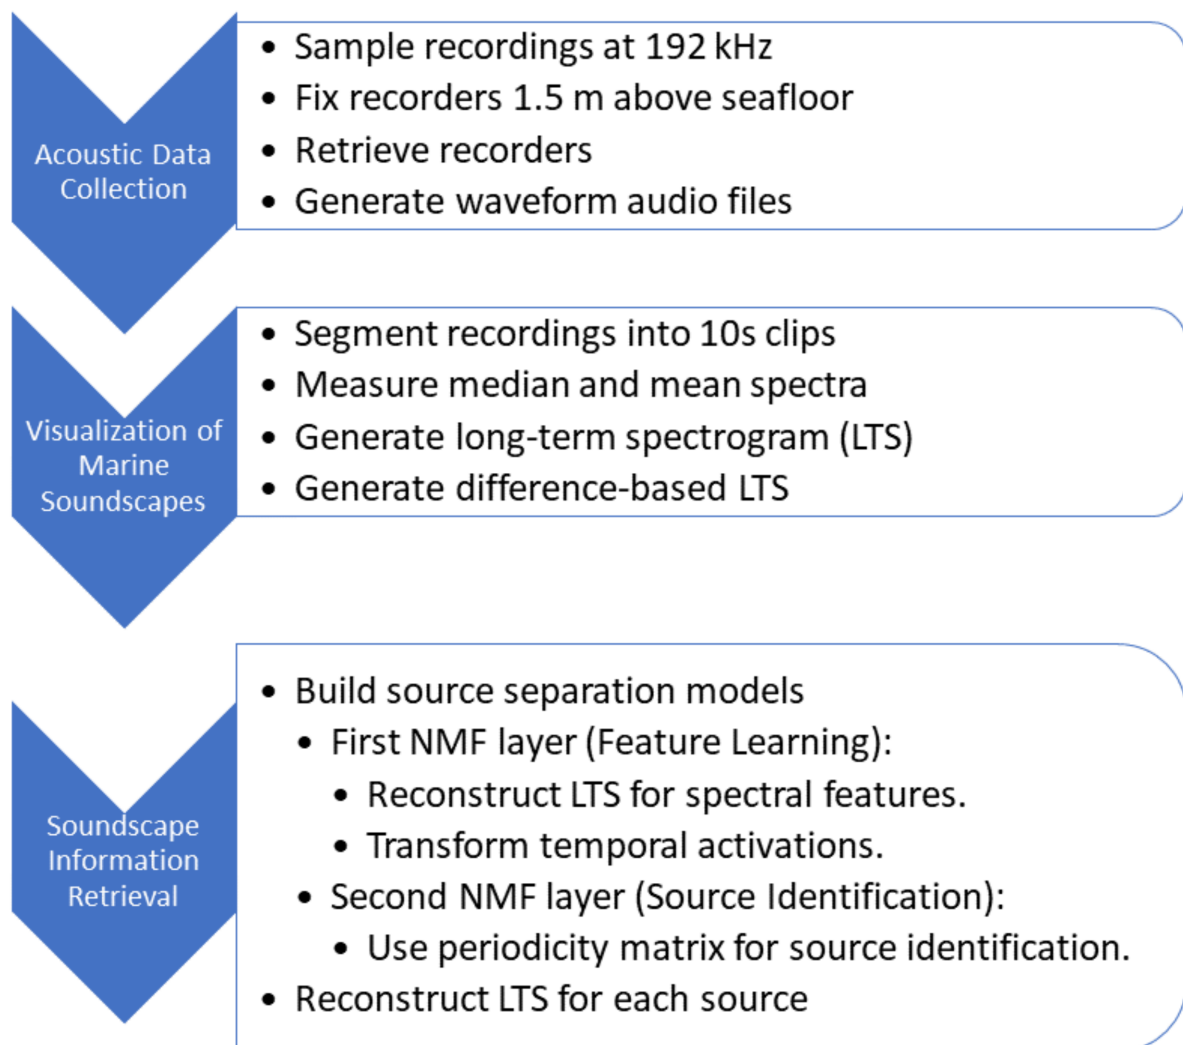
Acoustic Data Collection

- Sample recordings at 192 kHz
- Fix recorders 1.5 m above seafloor
- Retrieve recorders
- Generate waveform audio files

Visualization of Marine Soundscapes

- Segment recordings into 10s clips
- Measure median and mean spectra
- Generate long-term spectrogram (LTS)
- Generate difference-based LTS

Soundscape Information Retrieval

- Build source separation models
  - First NMF layer (Feature Learning):
    - Reconstruct LTS for spectral features.
    - Transform temporal activations.
  - Second NMF layer (Source Identification):
    - Use periodicity matrix for source identification.
- Reconstruct LTS for each source